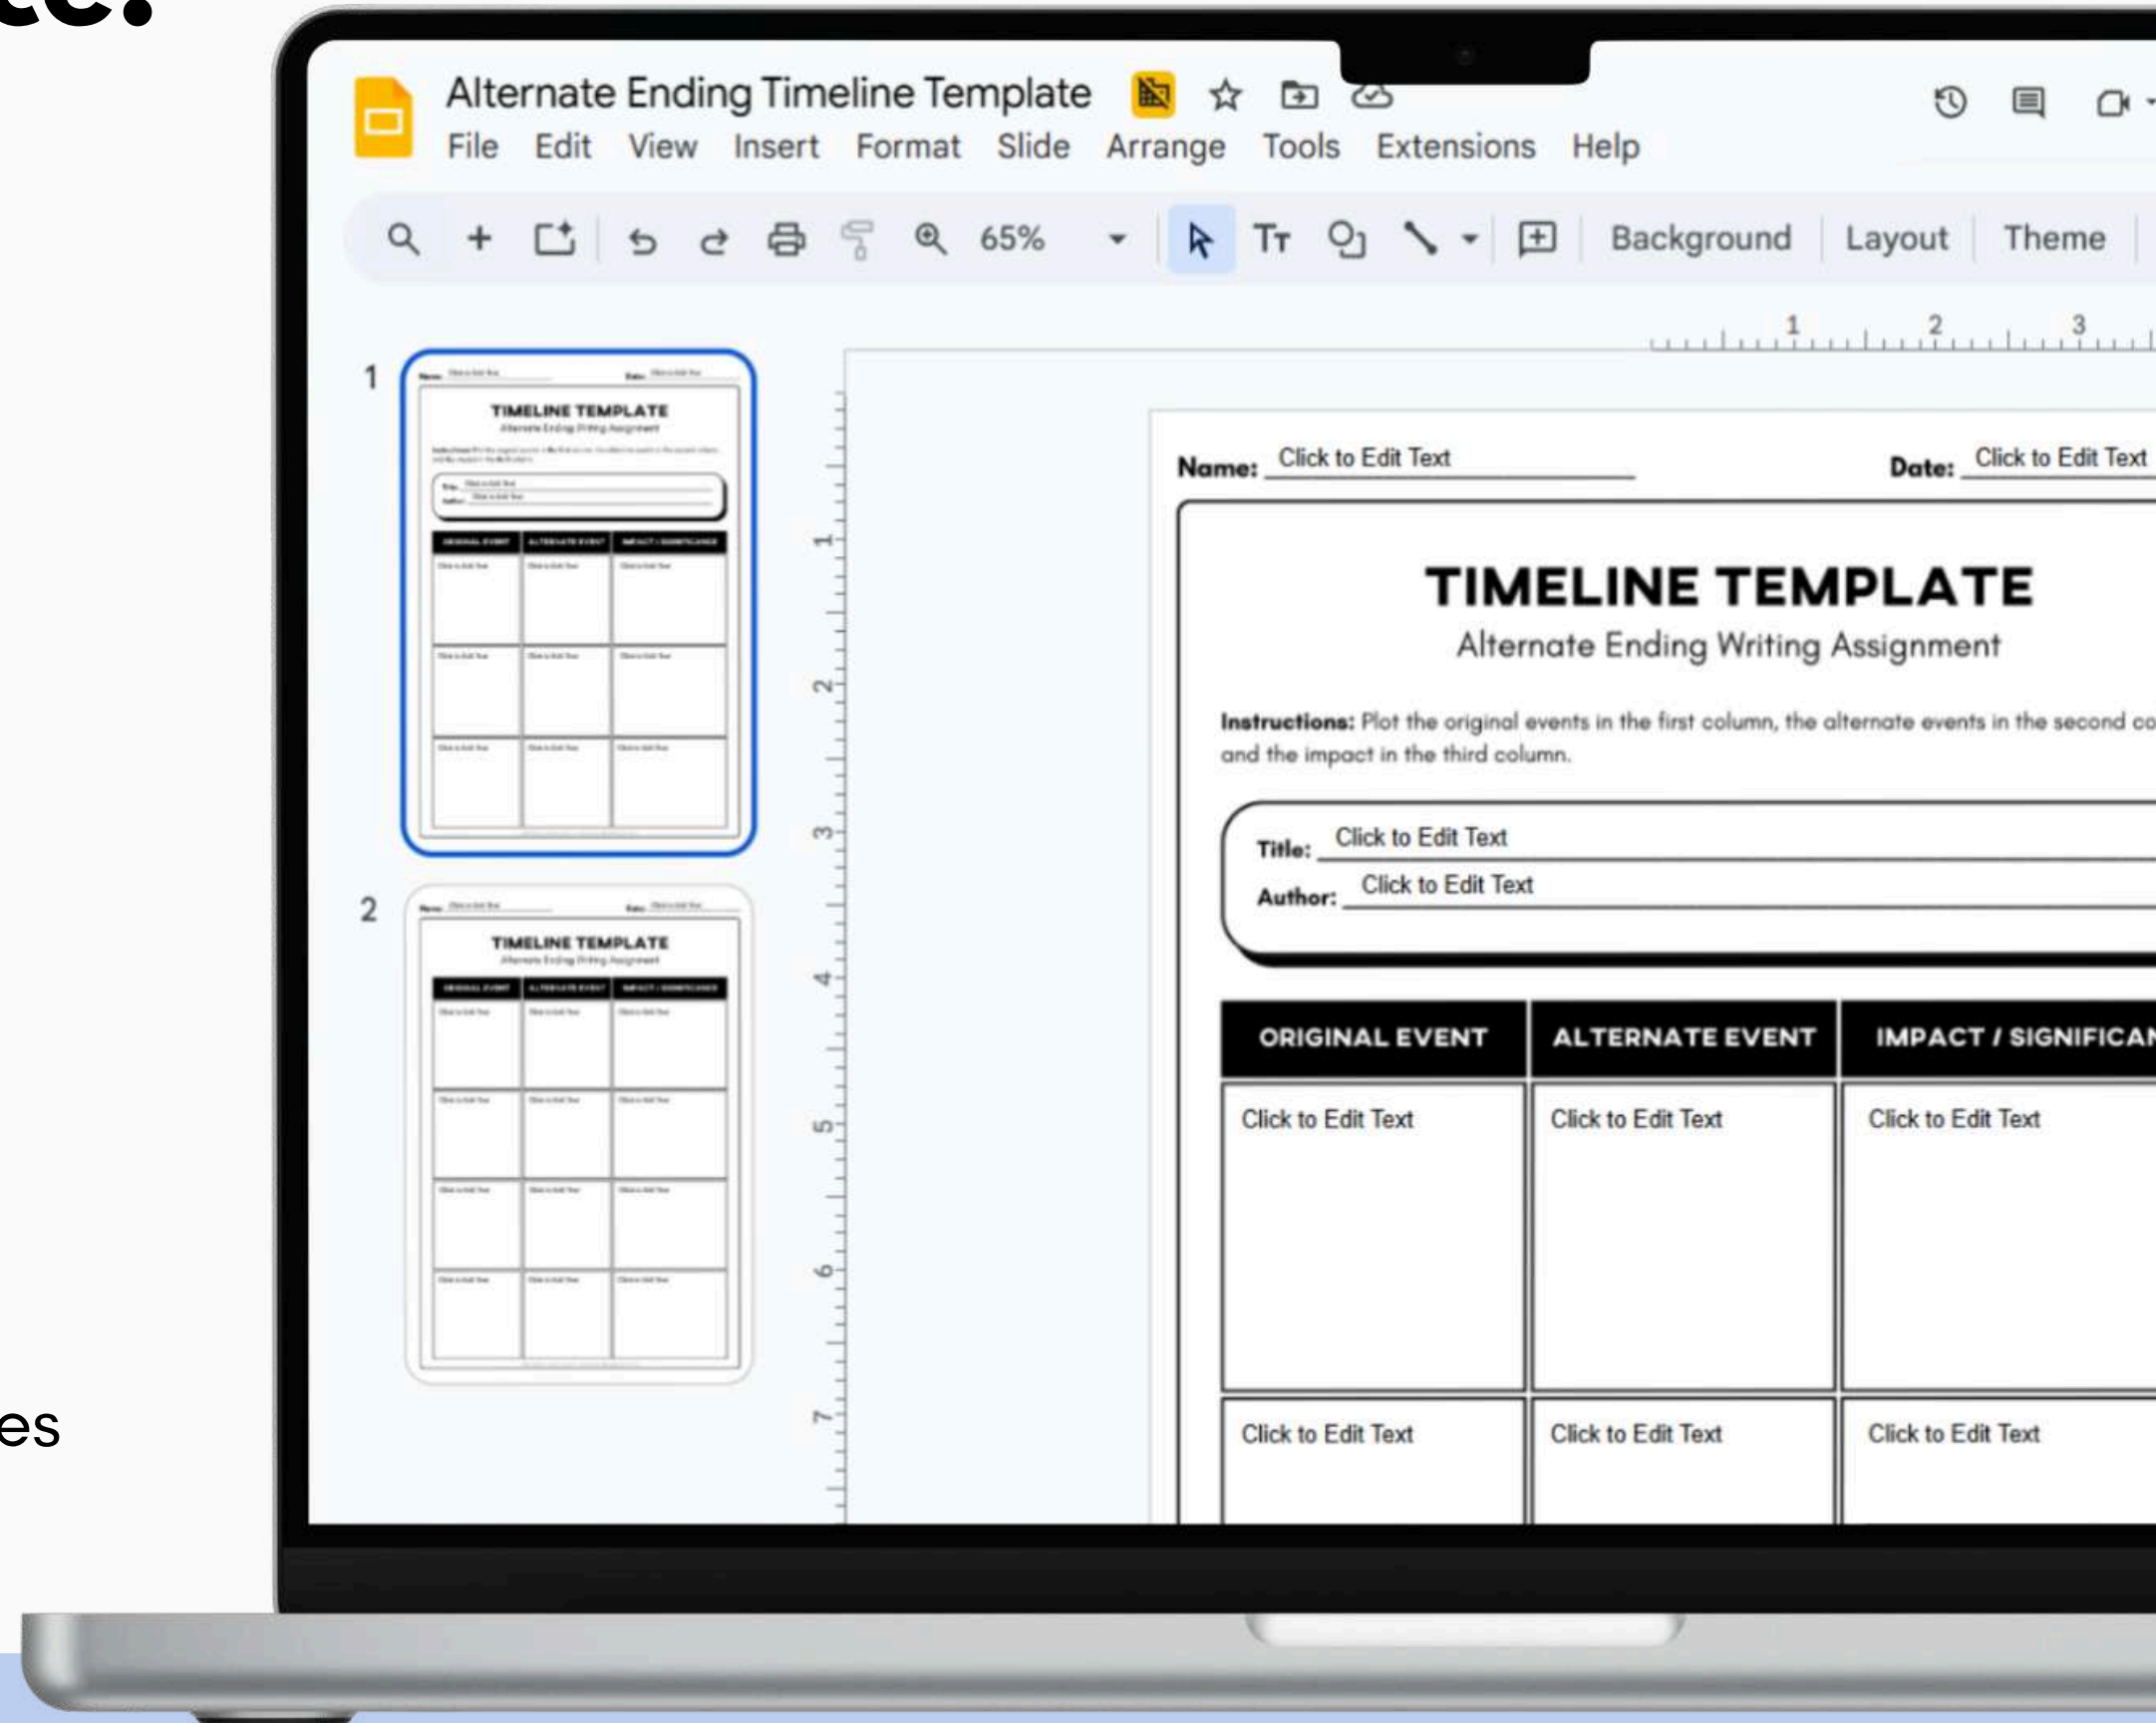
es

Alternate Ending Timeline Template
File Edit View Insert Format Slide Arrange Tools Extensions Help
65% Background Layout Theme

1
TIMELINE TEMPLATE
2
TIMELINE TEMPLATE

Name: Click to Edit Text Date: Click to Edit Text

TIMELINE TEMPLATE
Alternate Ending Writing Assignment

Instructions: Plot the original events in the first column, the alternate events in the second co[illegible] and the impact in the third column.

Title: Click to Edit Text
Author: Click to Edit Text

| ORIGINAL EVENT | ALTERNATE EVENT | IMPACT / SIGNIFICAN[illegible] |
|---|---|---|
| Click to Edit Text | Click to Edit Text | Click to Edit Text |
| Click to Edit Text | Click to Edit Text | Click to Edit Text |